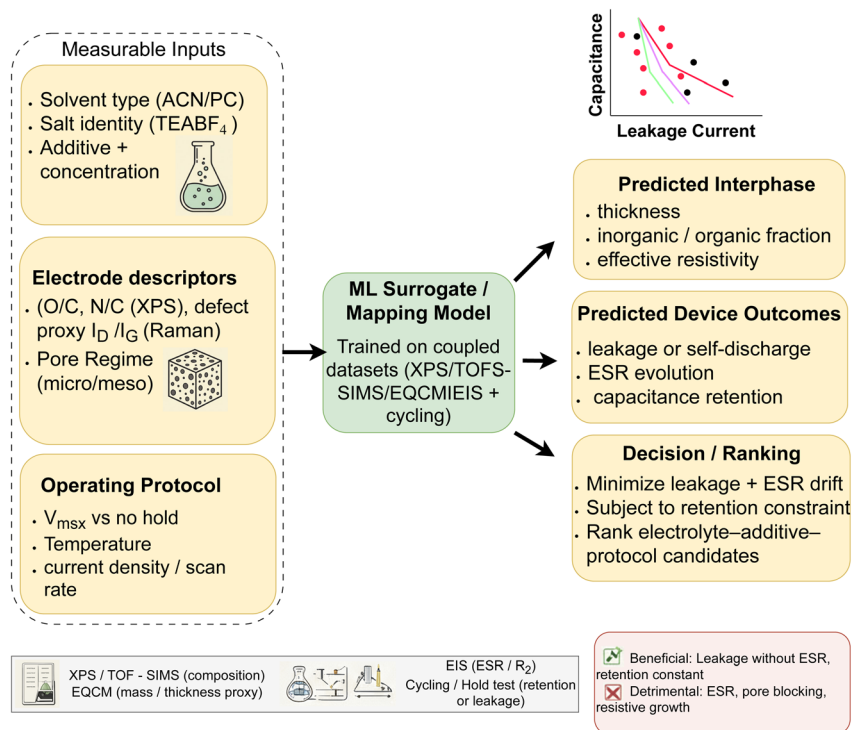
Measurable Inputs

- Solvent type (ACN/PC)
- Salt identity ($TEABF_4$)
- Additive + concentration

Electrode descriptors

- (O/C, N/C (XPS), defect proxy $I_D$ /$I_G$ (Raman)
- Pore Regime (micro/meso)

Operating Protocol

- $V_{msx}$ vs no hold
- Temperature
- current density / scan rate

ML Surrogate / Mapping Model

Trained on coupled datasets (XPS/TOFS-SIMS/EQCMIEIS + cycling)

Capacitance

Leakage Current

Predicted Interphase

- thickness
- inorganic / organic fraction
- effective resistivity

Predicted Device Outcomes

- leakage or self-discharge
- ESR evolution
- capacitance retention

Decision / Ranking

- Minimize leakage + ESR drift
- Subject to retention constraint
- Rank electrolyte–additive–protocol candidates

XPS / TOF - SIMS (composition)
EQCM (mass / thickness proxy)

EIS (ESR / $R_2$)
Cycling / Hold test (retention or leakage)

Beneficial: Leakage without ESR, retention constant
Detrimental: ESR, pore blocking, resistive growth